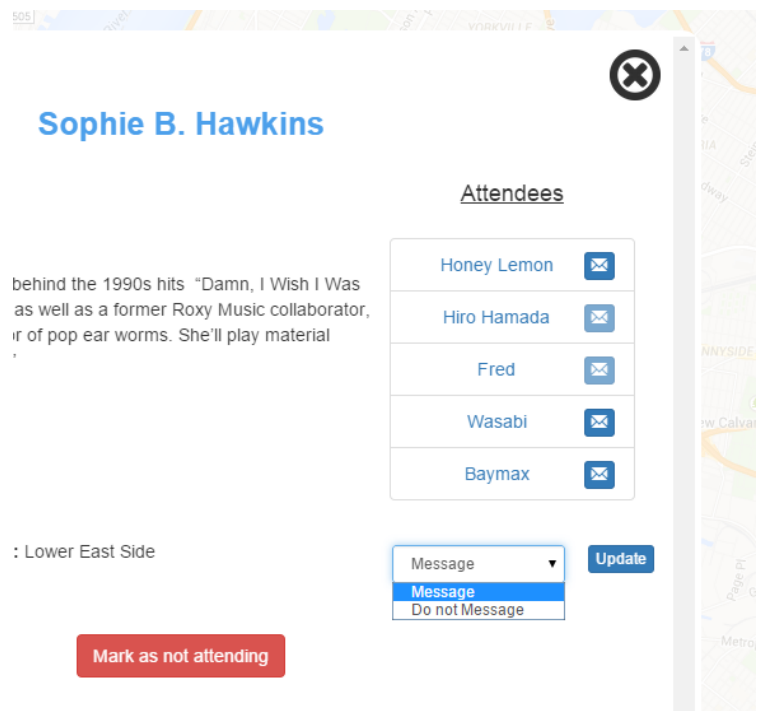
505

YORKVILLE

Sophie B. Hawkins

Attendees

behind the 1990s hits "Damn, I Wish I Was as well as a former Roxy Music collaborator, or of pop ear worms. She'll play material

Honey Lemon
Hiro Hamada
Fred
Wasabi
Baymax

: Lower East Side

Message
Message
Do not Message

Update

Mark as not attending

NNYSIDE

w Calva

Page Pl

Metro